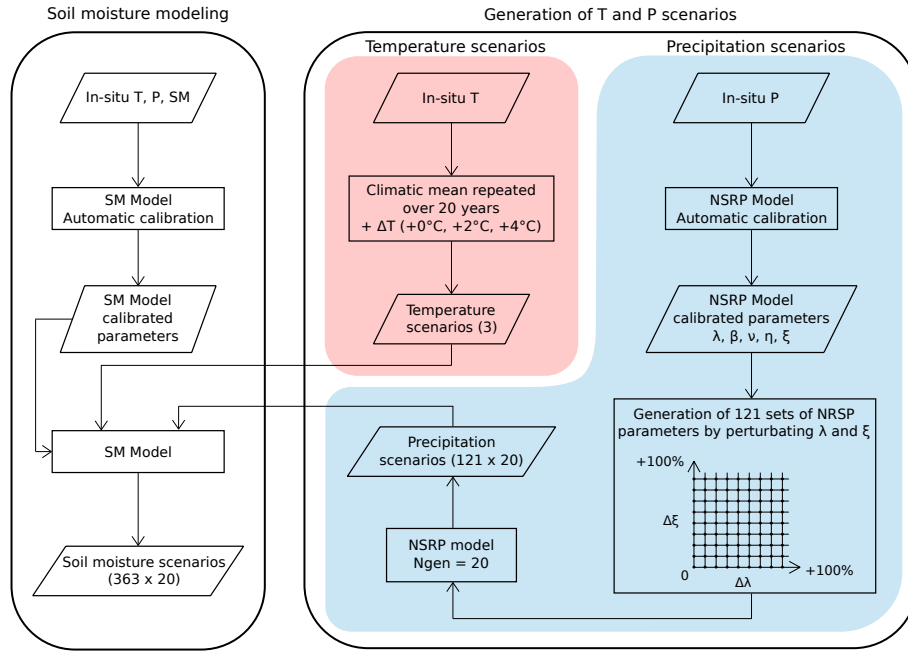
Soil moisture modeling

In-situ T, P, SM

SM Model
Automatic calibration

SM Model
calibrated
parameters

SM Model

Soil moisture scenarios
(363 x 20)

Generation of T and P scenarios

Temperature scenarios

In-situ T

Climatic mean repeated
over 20 years
+ ΔT (+0°C, +2°C, +4°C)

Temperature
scenarios (3)

Precipitation scenarios

In-situ P

NSRP Model
Automatic calibration

NSRP Model
calibrated parameters
λ, β, ν, η, ξ

Generation of 121 sets of NRSP
parameters by perturbating λ and ξ

+100%

Δξ

0

Δλ

+100%

Precipitation
scenarios (121 x 20)

NSRP model
Ngen = 20